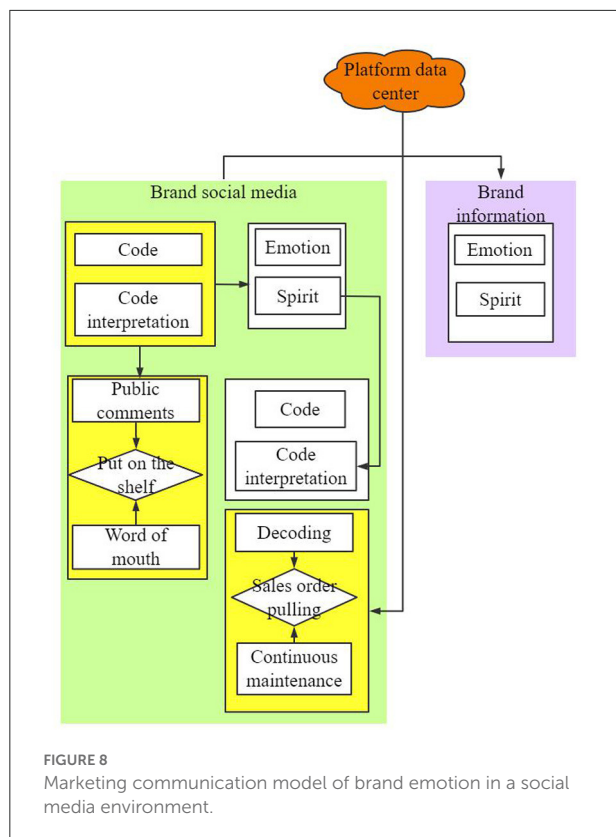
Platform data center

Brand social media

Code

Code interpretation

Emotion

Spirit

Public comments

Put on the shelf

Word of mouth

Code

Code interpretation

Decoding

Sales order pulling

Continuous maintenance

Brand information

Emotion

Spirit

FIGURE 8
Marketing communication model of brand emotion in a social media environment.